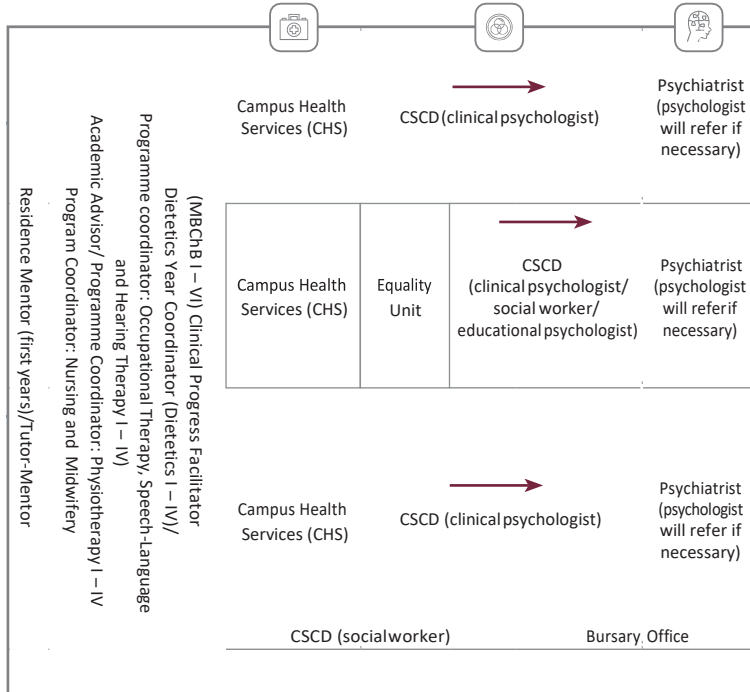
(MBChB I – VI) Clinical Progress Facilitator
Dietetics Year Coordinator (Dietetics I – IV)/
Programme coordinator: Occupational Therapy, Speech-Language and Hearing Therapy I – IV)
Academic Advisor/ Programme Coordinator: Physiotherapy I – IV
Program Coordinator: Nursing and Midwifery
Residence Mentor (first years)/Tutor-Mentor

Campus Health Services (CHS)

CSCD (clinical psychologist)

Psychiatrist (psychologist will refer if necessary)

Campus Health Services (CHS)

Equality Unit

CSCD (clinical psychologist/ social worker/ educational psychologist)

Psychiatrist (psychologist will refer if necessary)

Campus Health Services (CHS)

CSCD (clinical psychologist)

Psychiatrist (psychologist will refer if necessary)

CSCD (social worker)

Bursary Office